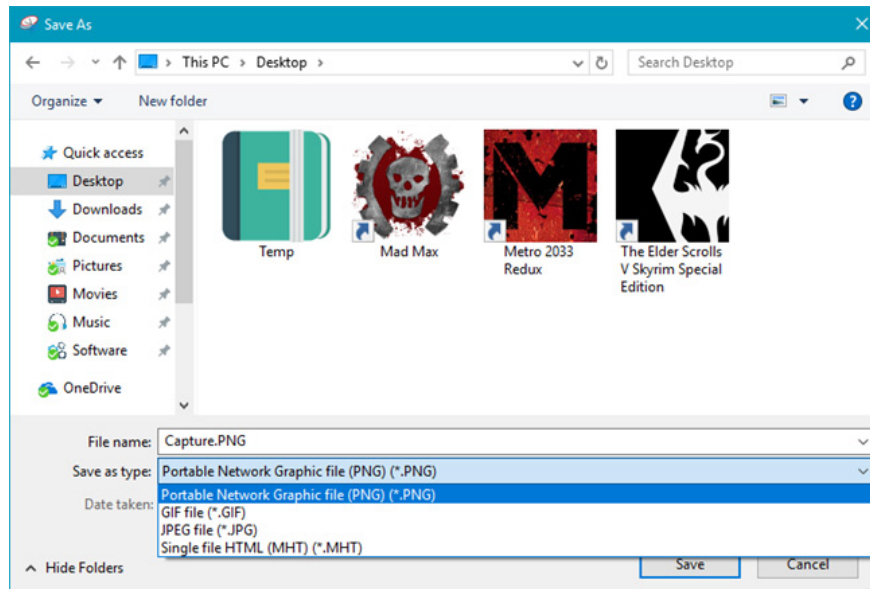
Save As

This PC > Desktop >

Search Desktop

Organize ▾ New folder

Quick access
Desktop
Downloads
Documents
Pictures
Movies
Music
Software
OneDrive

Temp
Mad Max
Metro 2033 Redux
The Elder Scrolls V Skyrim Special Edition

File name: Capture.PNG
Save as type: Portable Network Graphic file (PNG) (*.PNG)
Date taken:

Portable Network Graphic file (PNG) (*.PNG)
GIF file (*.GIF)
JPEG file (*.JPG)
Single file HTML (MHT) (*.MHT)

Hide Folders
Save
Cancel